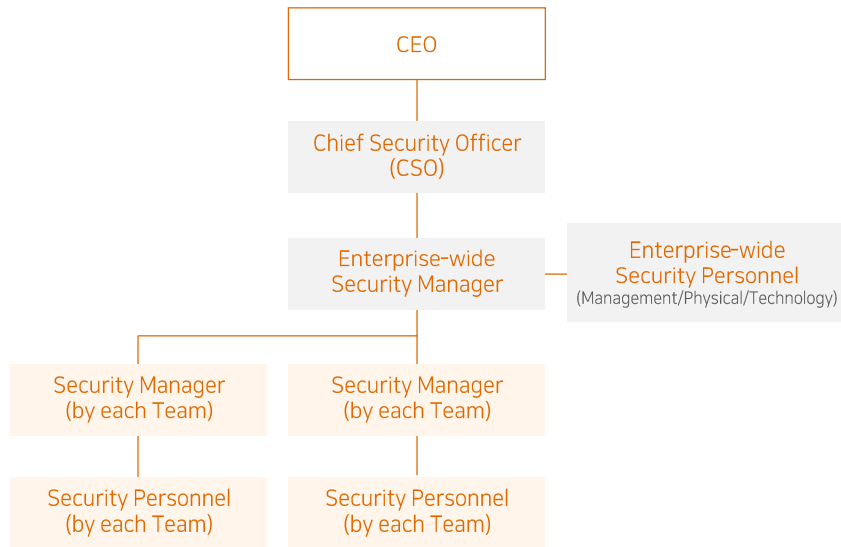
CEO

Chief Security Officer (CSO)

Enterprise-wide Security Manager

Enterprise-wide Security Personnel (Management/Physical/Technology)

Security Manager (by each Team)

Security Manager (by each Team)

Security Personnel (by each Team)

Security Personnel (by each Team)